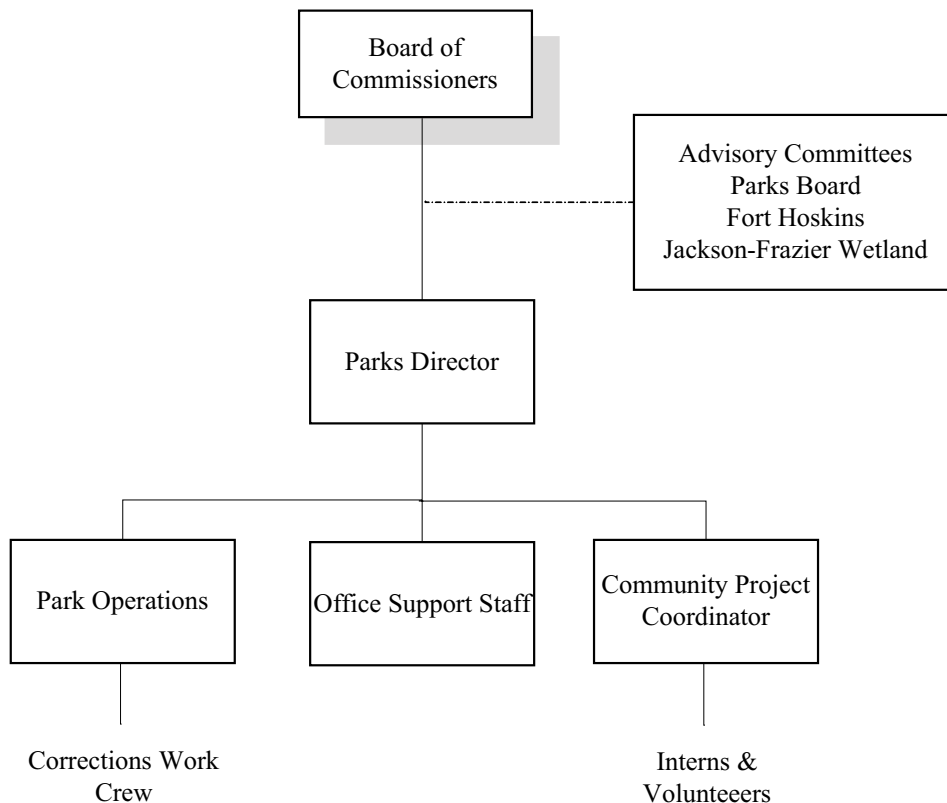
Board of Commissioners

Advisory Committees
Parks Board
Fort Hoskins
Jackson-Frazier Wetland

Parks Director

Park Operations

Office Support Staff

Community Project Coordinator

Corrections Work Crew

Interns & Volunteeers